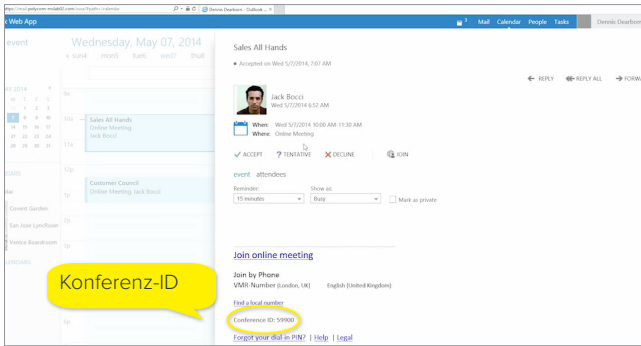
https://mail.polycom-mslab01.com/owa/#path=/calendar

Dennis Dearborn - Outlook ... ×

k Web App

3 Mail Calendar People Tasks Dennis Dearborn

event

Wednesday, May 07, 2014

sun4 mon5 tue6 wed7 thu8

Y 2014

Sales All Hands
Online Meeting
Jack Bocci

Customer Council
Online Meeting; Jack Bocci

Covent Garden
San Jose Lyncroom
Venice Boardroom

Sales All Hands

Accepted on Wed 5/7/2014, 7:07 AM

REPLY REPLY ALL FORWARD

Jack Bocci
Wed 5/7/2014 6:52 AM

When: Wed 5/7/2014 10:00 AM-11:30 AM
Where: Online Meeting

ACCEPT ? TENTATIVE DECLINE JOIN

event attendees

Reminder:
15 minutes

Show as:
Busy

Mark as private

Join online meeting

Join by Phone
VMR-Number (London, UK) English (United Kingdom)

Find a local number

Conference ID: 59900

Forgot your dial-in PIN? | Help | Legal

Konferenz-ID